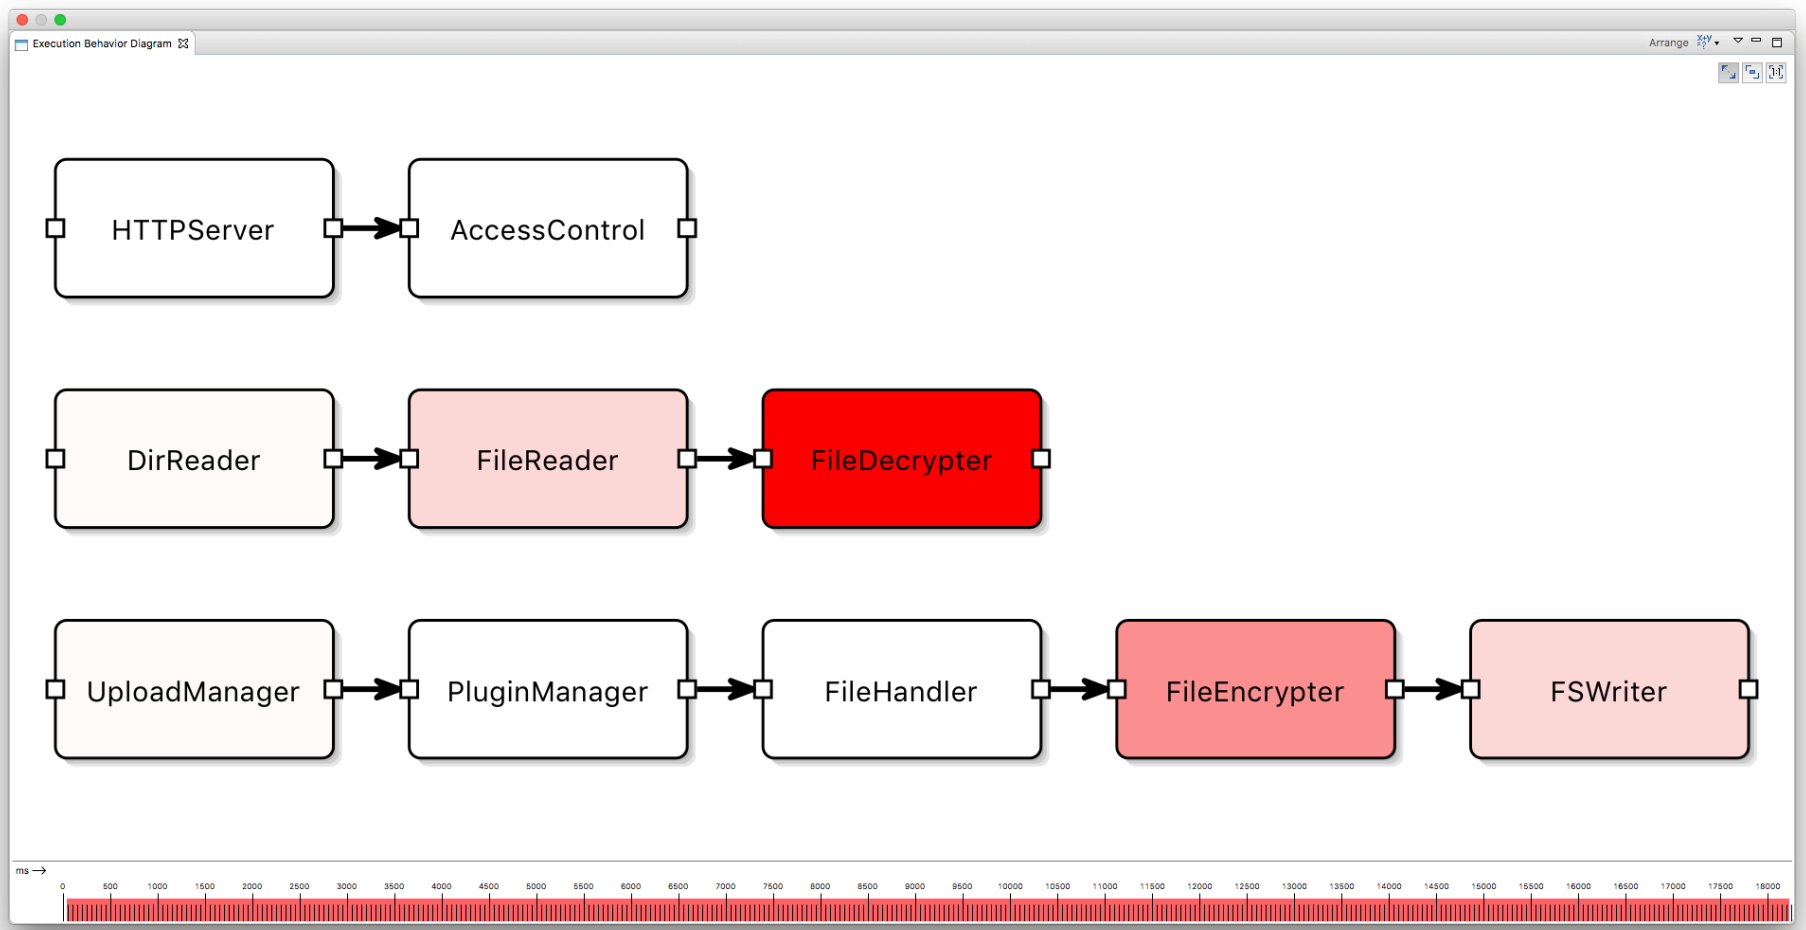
Execution Behavior Diagram

Arrange

HTTPServer

AccessControl

DirReader

FileReader

FileDecrypter

UploadManager

PluginManager

FileHandler

FileEncrypter

FSWriter

ms →

0 500 1000 1500 2000 2500 3000 3500 4000 4500 5000 5500 6000 6500 7000 7500 8000 8500 9000 9500 10000 10500 11000 11500 12000 12500 13000 13500 14000 14500 15000 15500 16000 16500 17000 17500 18000